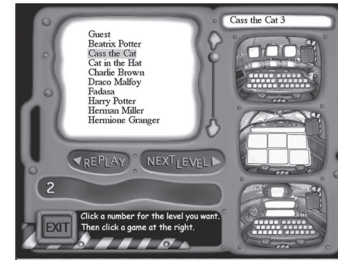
Guest
Beatrix Potter
Cass the Cat
Cat in the Hat
Charlie Brown
Draco Malfoy
Fadasa
Harry Potter
Herman Miller
Hermione Granger

Cass the Cat 3

REPLAY

NEXT LEVEL

2

EXIT

Click a number for the level you want. Then click a game at the right.